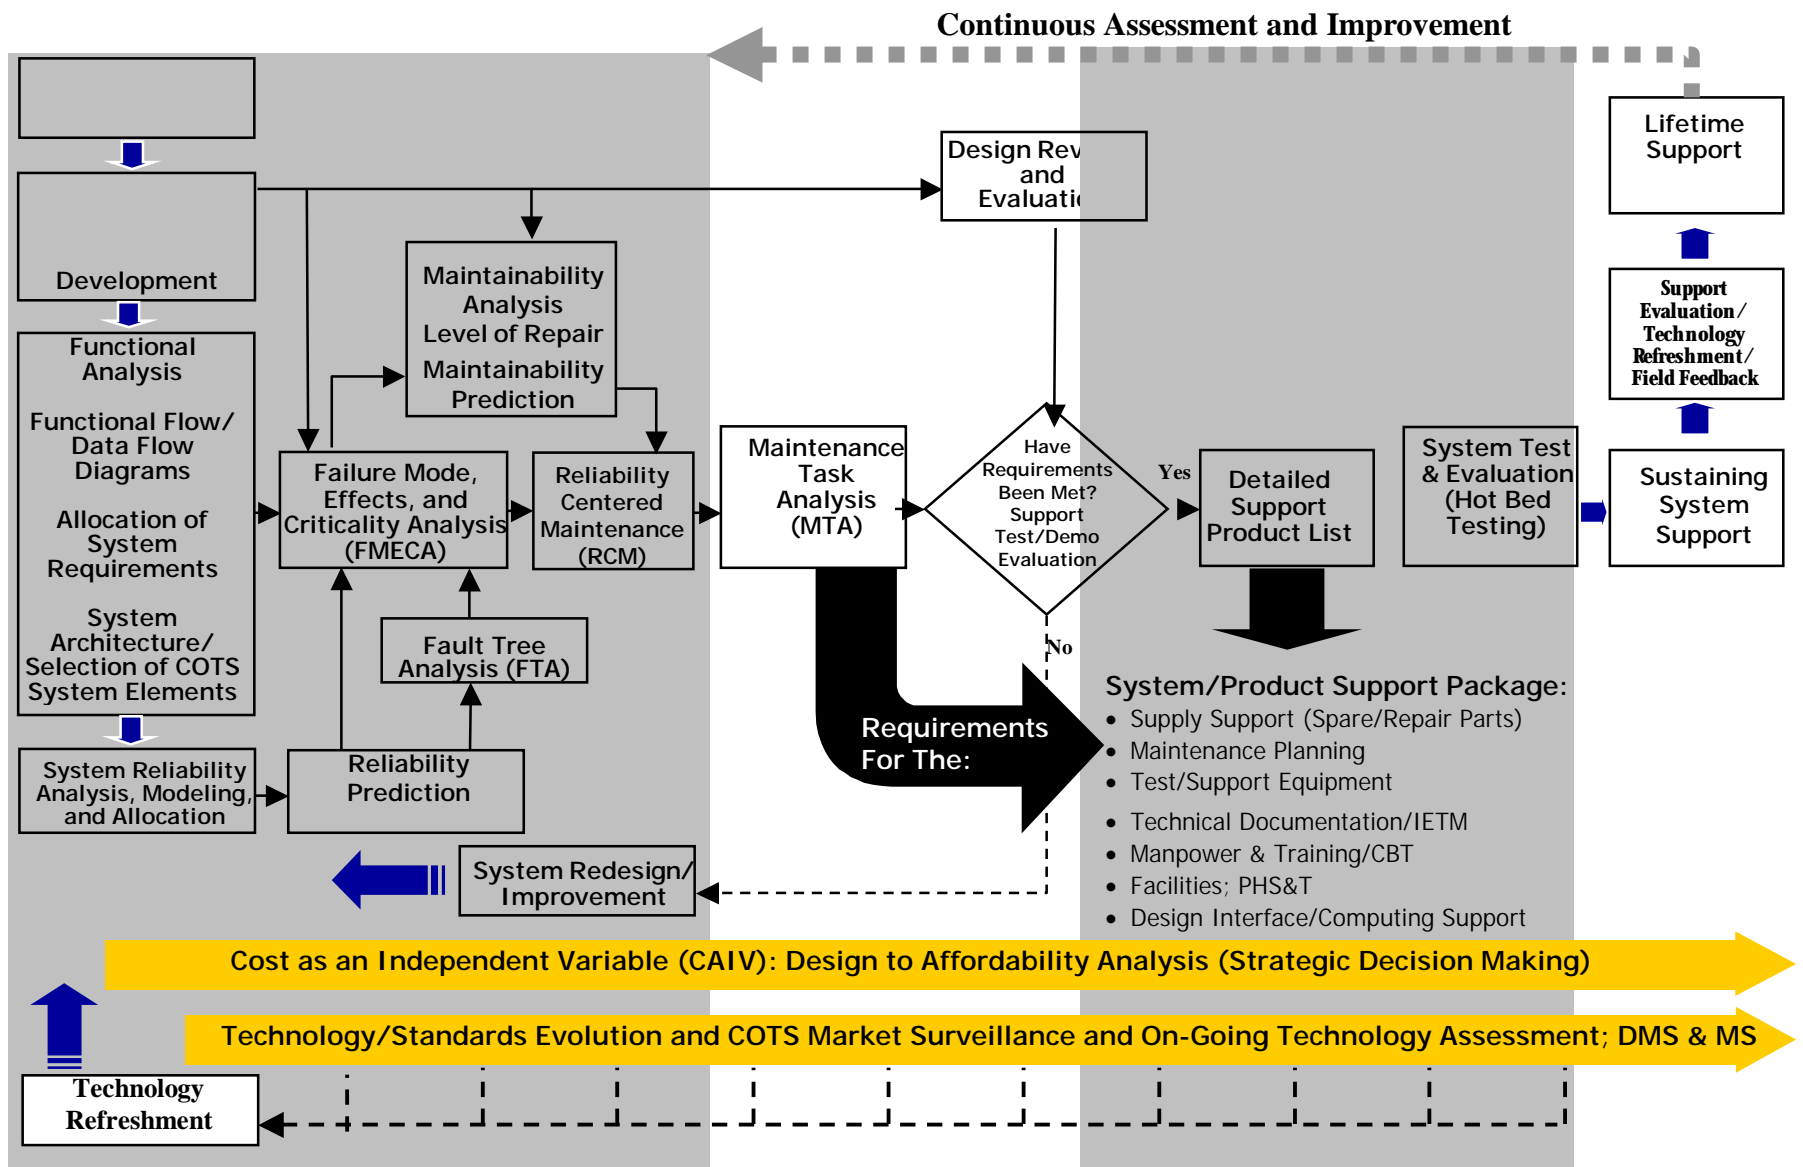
Continuous Assessment and Improvement

Development

Functional Analysis

Functional Flow/ Data Flow Diagrams

Allocation of System Requirements

System Architecture/ Selection of COTS System Elements

System Reliability Analysis, Modeling, and Allocation

Maintainability Analysis Level of Repair Maintainability Prediction

Failure Mode, Effects, and Criticality Analysis (FMECA)

Reliability Centered Maintenance (RCM)

Fault Tree Analysis (FTA)

Reliability Prediction

System Redesign/ Improvement

Design Rev and Evaluati

Maintenance Task Analysis (MTA)

Have Requirements Been Met? Support Test/Demo Evaluation

Yes

No

Requirements For The:

Detailed Support Product List

System Test & Evaluation (Hot Bed Testing)

Sustaining System Support

Support Evaluation/ Technology Refreshment/ Field Feedback

Lifetime Support

System/Product Support Package:
• Supply Support (Spare/Repair Parts)
• Maintenance Planning
• Test/Support Equipment
• Technical Documentation/IETM
• Manpower & Training/CBT
• Facilities; PHS&T
• Design Interface/Computing Support

Cost as an Independent Variable (CAIV): Design to Affordability Analysis (Strategic Decision Making)

Technology/Standards Evolution and COTS Market Surveillance and On-Going Technology Assessment; DMS & MS

Technology Refreshment